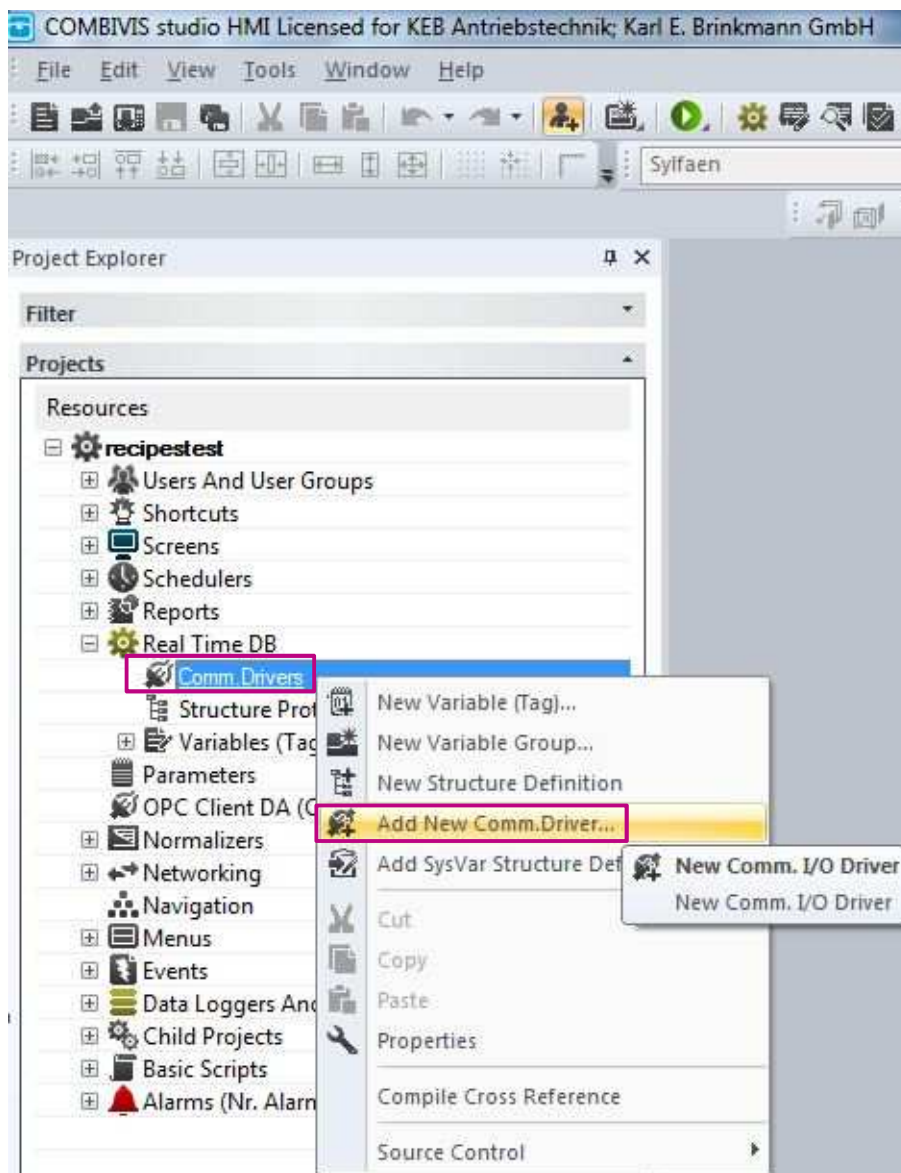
COMBIVIS studio HMI Licensed for KEB Antriebstechnik; Karl E. Brinkmann GmbH

File Edit View Tools Window Help

Sylfaen

Project Explorer

Filter

Projects

Resources

recipestest
Users And User Groups
Shortcuts
Screens
Schedulers
Reports
Real Time DB
Comm.Drivers
Structure Prot
Variables (Tag
Parameters
OPC Client DA (C
Normalizers
Networking
Navigation
Menus
Events
Data Loggers Anc
Child Projects
Basic Scripts
Alarms (Nr. Alarn

New Variable (Tag)...
New Variable Group...
New Structure Definition
Add New Comm.Driver...
Add SysVar Structure Def
Cut
Copy
Paste
Properties
Compile Cross Reference
Source Control

New Comm. I/O Driver
New Comm. I/O Driver